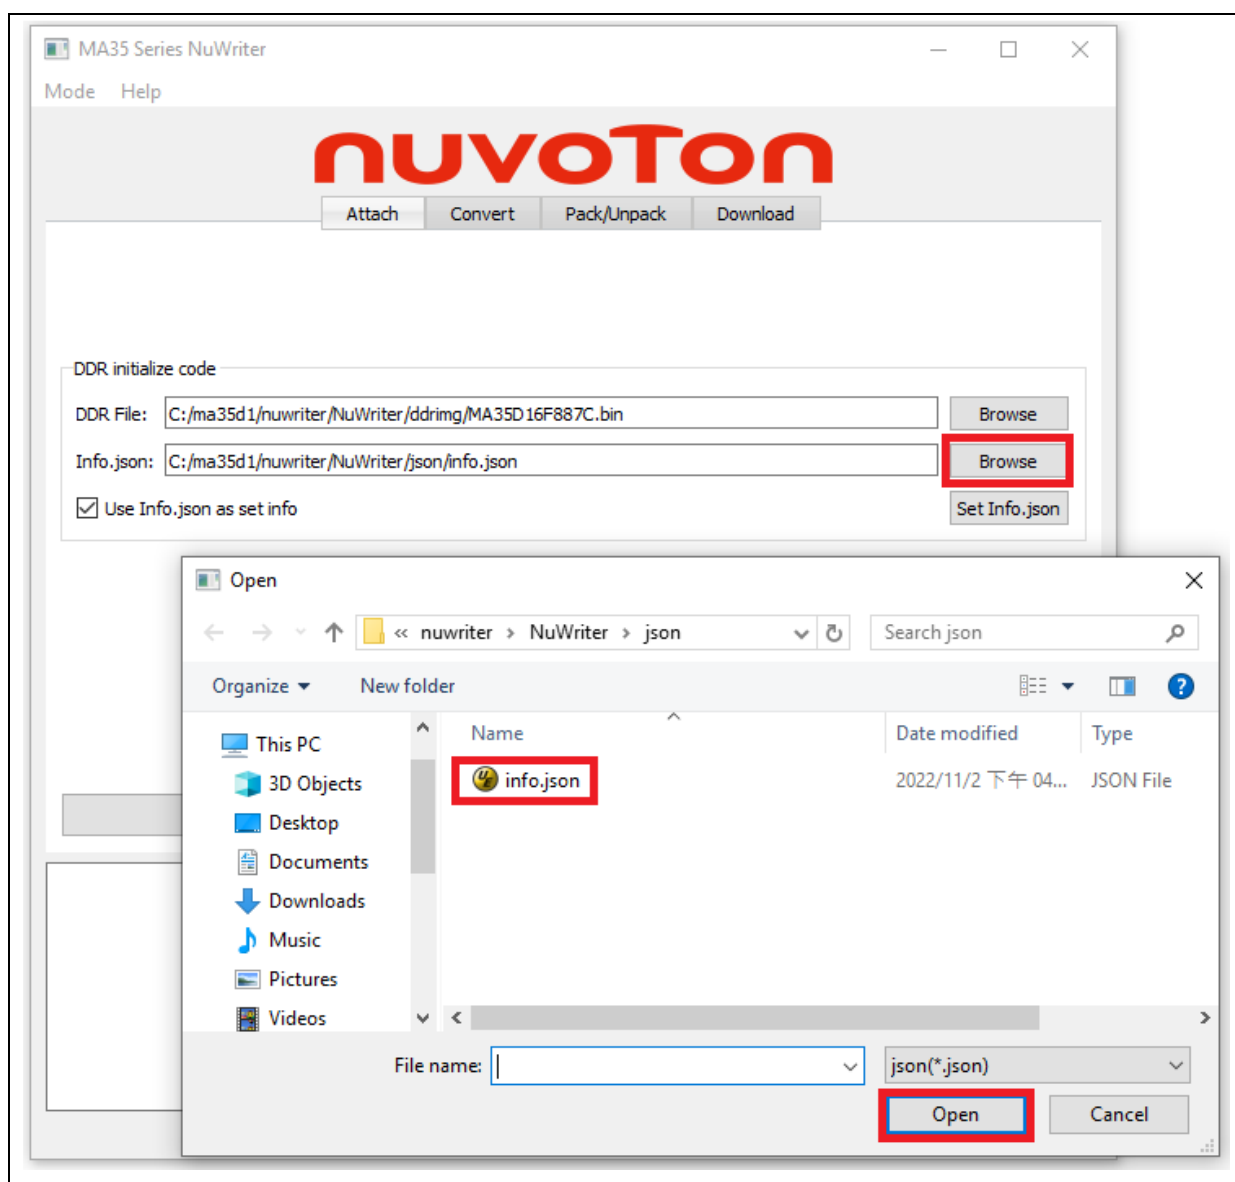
MA35 Series NuWriter

Mode Help

nuvoTon

Attach Convert Pack/Unpack Download

DDR initialize code

DDR File: C:/ma35d1/nuwriter/NuWriter/ddrimg/MA35D16F887C.bin Browse

Info.json: C:/ma35d1/nuwriter/NuWriter/json/info.json Browse

Use Info.json as set info Set Info.json

Open

« nuwriter › NuWriter › json

Search json

Organize New folder

This PC
3D Objects
Desktop
Documents
Downloads
Music
Pictures
Videos

| Name | Date modified | Type |
|---|---|---|
| info.json | 2022/11/2 下午 04... | JSON File |

File name:

json(*.json)

Open Cancel